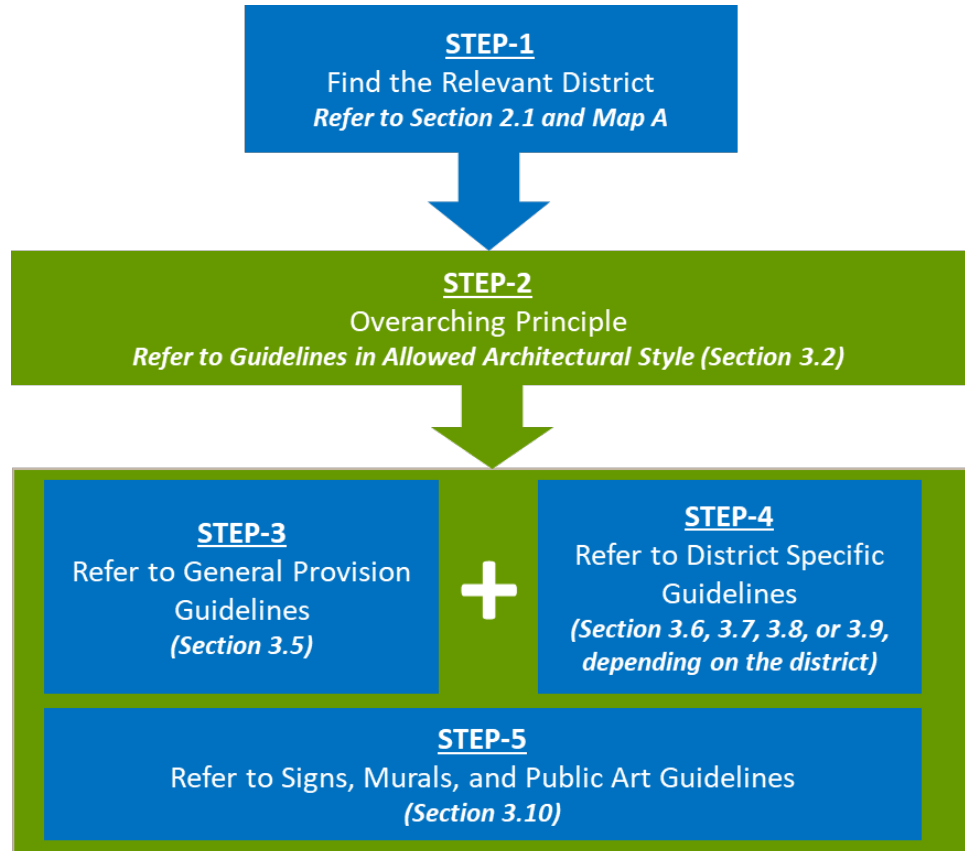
STEP-1
Find the Relevant District
Refer to Section 2.1 and Map A

STEP-2
Overarching Principle
Refer to Guidelines in Allowed Architectural Style (Section 3.2)

STEP-3
Refer to General Provision Guidelines
(Section 3.5)

+

STEP-4
Refer to District Specific Guidelines
(Section 3.6, 3.7, 3.8, or 3.9, depending on the district)

STEP-5
Refer to Signs, Murals, and Public Art Guidelines
(Section 3.10)